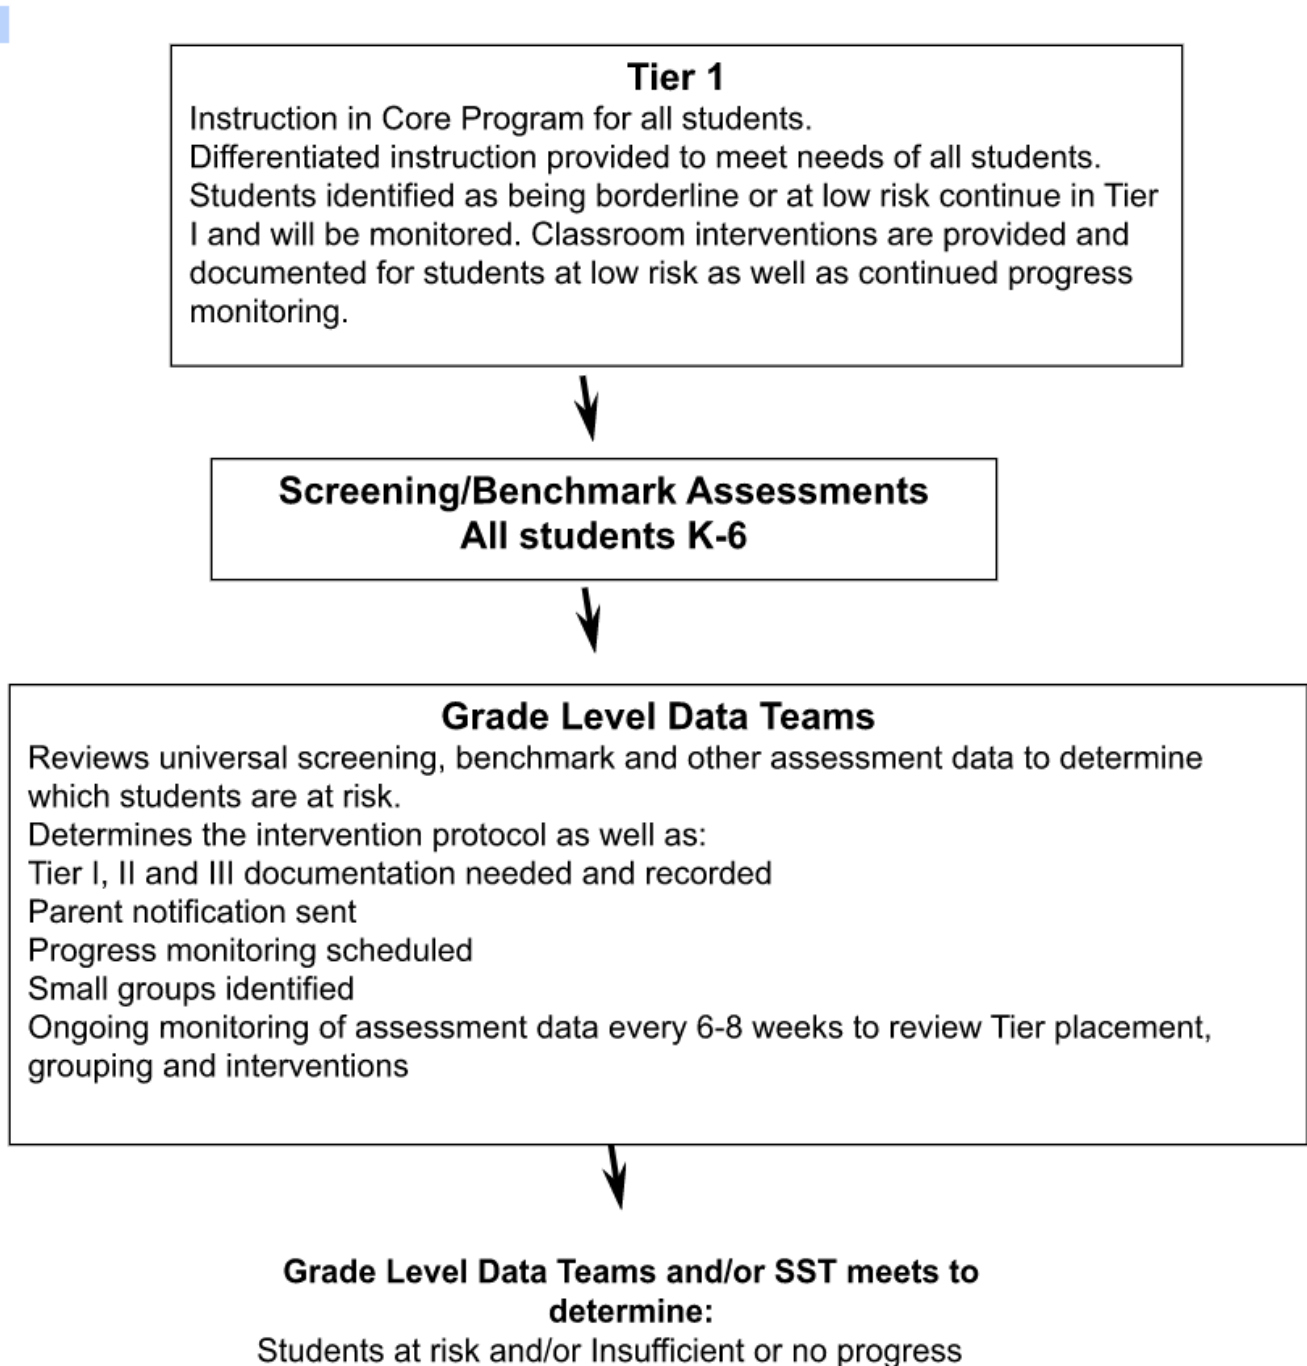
**Tier 1**

Instruction in Core Program for all students.
Differentiated instruction provided to meet needs of all students.
Students identified as being borderline or at low risk continue in Tier I and will be monitored. Classroom interventions are provided and documented for students at low risk as well as continued progress monitoring.

**Screening/Benchmark Assessments**
**All students K-6**

**Grade Level Data Teams**

Reviews universal screening, benchmark and other assessment data to determine which students are at risk.
Determines the intervention protocol as well as:
Tier I, II and III documentation needed and recorded
Parent notification sent
Progress monitoring scheduled
Small groups identified
Ongoing monitoring of assessment data every 6-8 weeks to review Tier placement, grouping and interventions

**Grade Level Data Teams and/or SST meets to determine:**
Students at risk and/or Insufficient or no progress